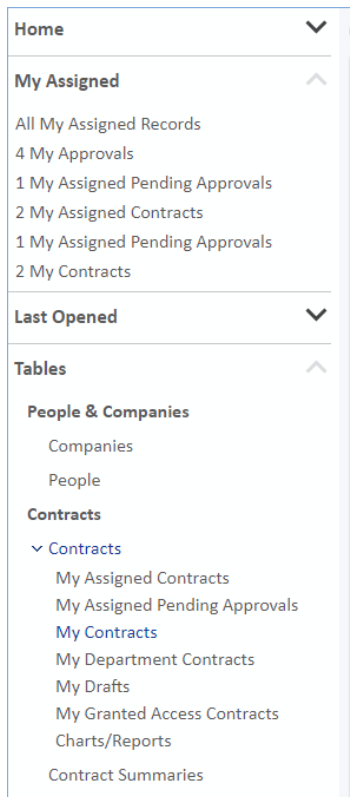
Home

My Assigned

All My Assigned Records
4 My Approvals
1 My Assigned Pending Approvals
2 My Assigned Contracts
1 My Assigned Pending Approvals
2 My Contracts

Last Opened

Tables

People & Companies

Companies

People

Contracts

Contracts

My Assigned Contracts
My Assigned Pending Approvals
My Contracts
My Department Contracts
My Drafts
My Granted Access Contracts
Charts/Reports

Contract Summaries